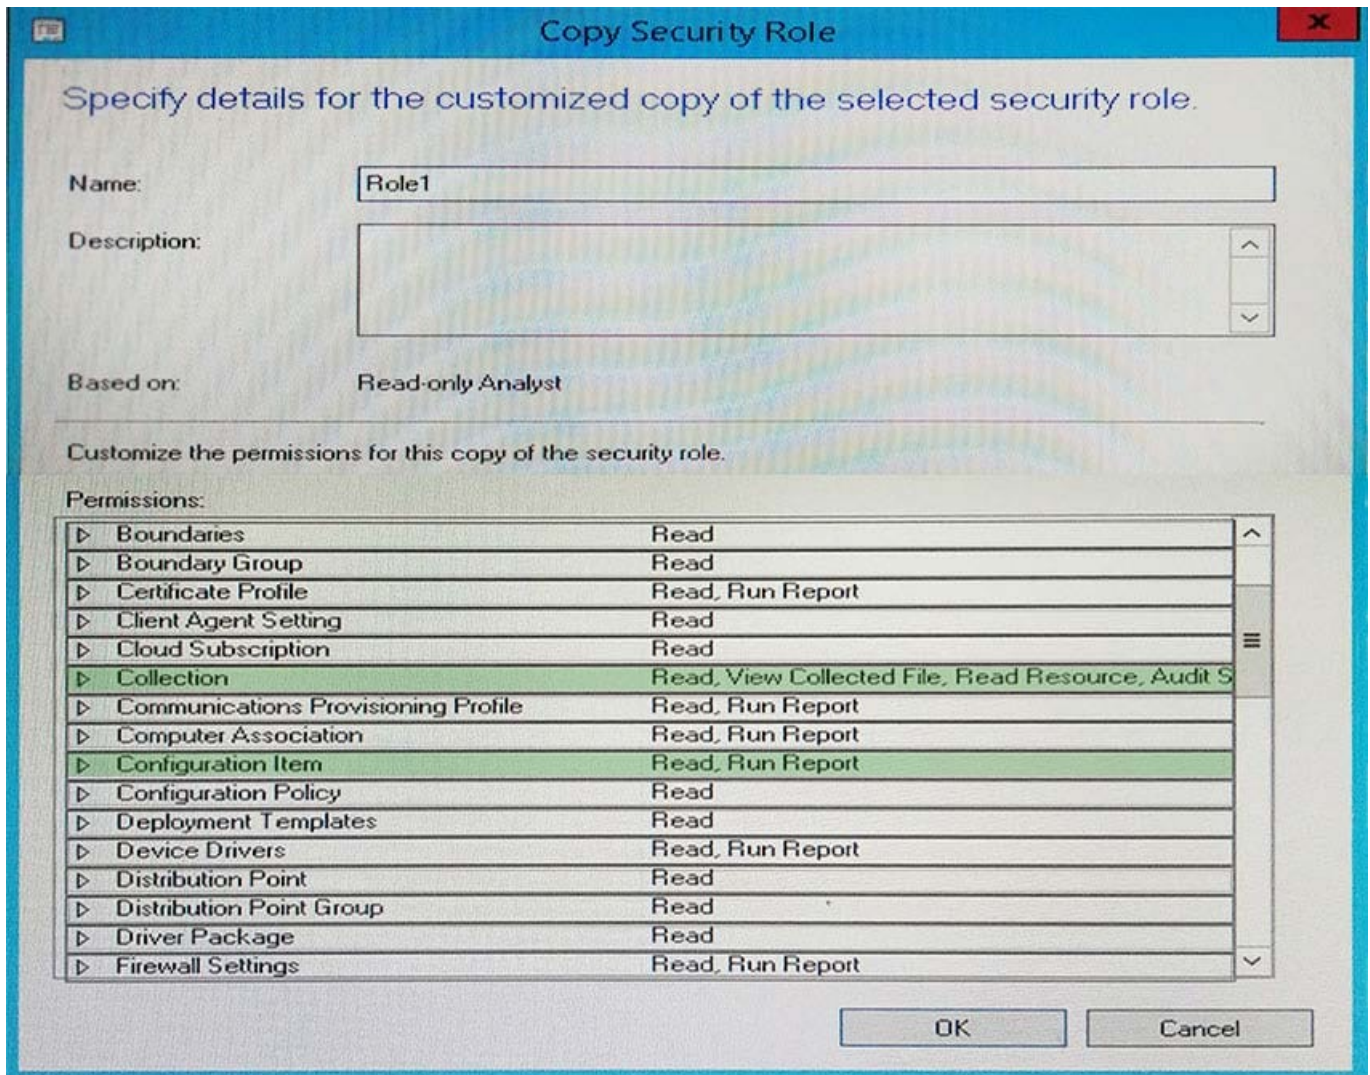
Copy Security Role

Specify details for the customized copy of the selected security role.

Name: Role1

Description:

Based on: Read-only Analyst

Customize the permissions for this copy of the security role.

Permissions:

| | |
|---|---|
| Boundaries | Read |
| Boundary Group | Read |
| Certificate Profile | Read, Run Report |
| Client Agent Setting | Read |
| Cloud Subscription | Read |
| Collection | Read, View Collected File, Read Resource, Audit S |
| Communications Provisioning Profile | Read, Run Report |
| Computer Association | Read, Run Report |
| Configuration Item | Read, Run Report |
| Configuration Policy | Read |
| Deployment Templates | Read |
| Device Drivers | Read, Run Report |
| Distribution Point | Read |
| Distribution Point Group | Read |
| Driver Package | Read |
| Firewall Settings | Read, Run Report |

OK Cancel